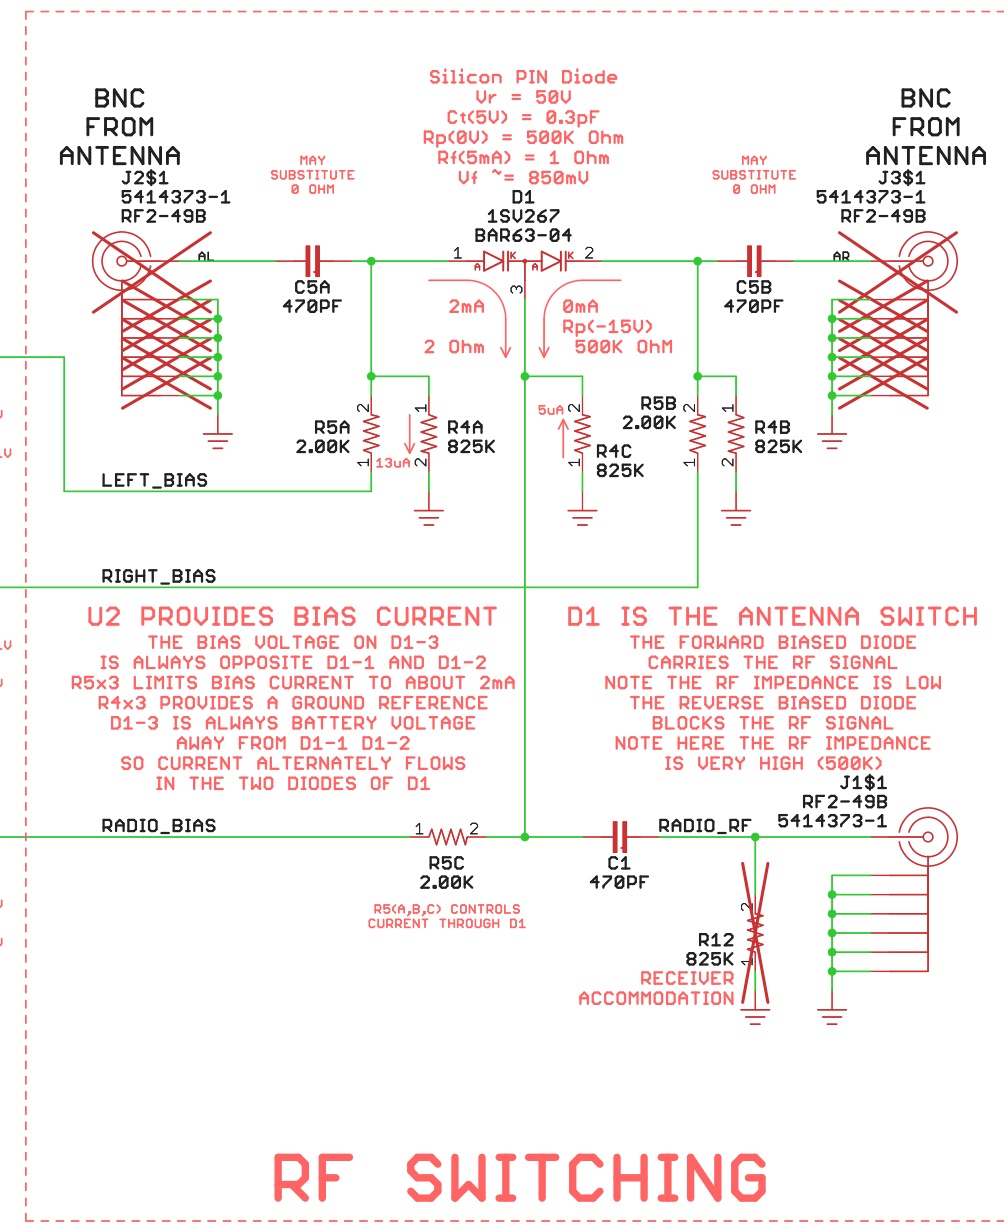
Silicon PIN Diode
Vr = 50V
Ct(5V) = 0.3pF
Rp(0V) = 500K Ohm
Rf(5mA) = 1 Ohm
Vf ~= 850mV

BNC
FROM
ANTENNA
J2$1
5414373-1
RF2-49B

MAY
SUBSTITUTE
0 OHM

D1
1SV267
BAR63-04

MAY
SUBSTITUTE
0 OHM

BNC
FROM
ANTENNA
J3$1
5414373-1
RF2-49B

AL
C5A
470PF
1
A
K
A
K
2
3
C5B
470PF
AR

2mA
2 Ohm
0mA
Rp(-15V)
500K OhM

R5A
2.00K
2
1
1
2
R4A
825K
13uA
5uA
1
2
R4C
825K
R5B
2.00K
2
1
1
2
R4B
825K

LEFT_BIAS

RIGHT_BIAS

U2 PROVIDES BIAS CURRENT
THE BIAS VOLTAGE ON D1-3
IS ALWAYS OPPOSITE D1-1 AND D1-2
R5x3 LIMITS BIAS CURRENT TO ABOUT 2mA
R4x3 PROVIDES A GROUND REFERENCE
D1-3 IS ALWAYS BATTERY VOLTAGE
AWAY FROM D1-1 D1-2
SO CURRENT ALTERNATELY FLOWS
IN THE TWO DIODES OF D1

D1 IS THE ANTENNA SWITCH
THE FORWARD BIASED DIODE
CARRIES THE RF SIGNAL
NOTE THE RF IMPEDANCE IS LOW
THE REVERSE BIASED DIODE
BLOCKS THE RF SIGNAL
NOTE HERE THE RF IMPEDANCE
IS VERY HIGH (500K)

J1$1
RF2-49B
5414373-1

RADIO_BIAS
1
2
R5C
2.00K
RADIO_RF
C1
470PF

R5(A,B,C) CONTROLS
CURRENT THROUGH D1

2
R12
825K
1
RECEIVER
ACCOMMODATION

RF SWITCHING